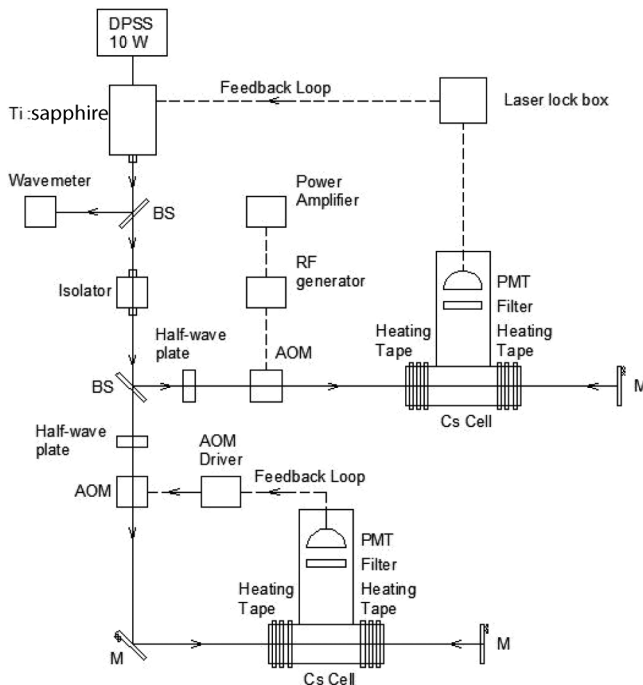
DPSS
10 W

Feedback Loop

Laser lock box

Ti:sapphire

Wavemeter

BS

Power Amplifier

RF generator

Isolator

PMT

Filter

Half-wave plate

Heating Tape

Heating Tape

AOM

BS

M

Cs Cell

Half-wave plate

AOM Driver

Feedback Loop

AOM

PMT

Filter

Heating Tape

Heating Tape

M

M

Cs Cell